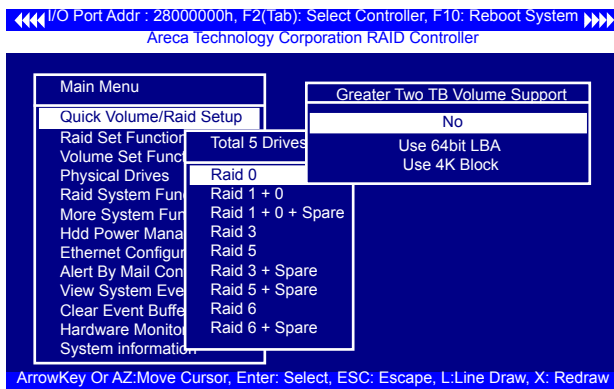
◀◀◀◀ I/O Port Addr : 28000000h, F2(Tab): Select Controller, F10: Reboot System ▶▶▶▶
Areca Technology Corporation RAID Controller

Main Menu

Quick Volume/Raid Setup
Raid Set Function
Volume Set Func
Physical Drives
Raid System Fun
More System Fun
Hdd Power Mana
Ethernet Configur
Alert By Mail Con
View System Eve
Clear Event Buffe
Hardware Monitor
System information

Total 5 Drives

Raid 0
Raid 1 + 0
Raid 1 + 0 + Spare
Raid 3
Raid 5
Raid 3 + Spare
Raid 5 + Spare
Raid 6
Raid 6 + Spare

Greater Two TB Volume Support

No
Use 64bit LBA
Use 4K Block

ArrowKey Or AZ:Move Cursor, Enter: Select, ESC: Escape, L:Line Draw, X: Redraw